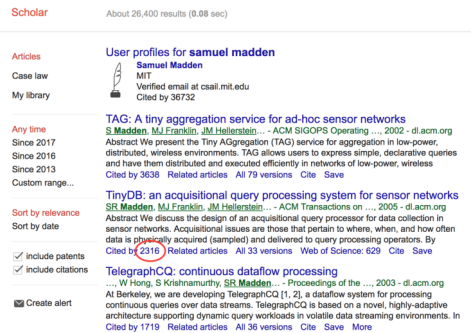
Scholar

About 26,400 results (0.08 sec)

Articles

Case law

My library

Any time

Since 2017

Since 2016

Since 2013

Custom range...

Sort by relevance

Sort by date

include patents

include citations

Create alert

User profiles for samuel madden

Samuel Madden
MIT
Verified email at csail.mit.edu
Cited by 36732

TAG: A tiny aggregation service for ad-hoc sensor networks
S Madden, MJ Franklin, JM Hellerstein... - ACM SIGOPS Operating ..., 2002 - dl.acm.org
Abstract We present the Tiny AGgregation (TAG) service for aggregation in low-power, distributed, wireless environments. TAG allows users to express simple, declarative queries and have them distributed and executed efficiently in networks of low-power, wireless
Cited by 3638 Related articles All 79 versions Cite Save

TinyDB: an acquisitional query processing system for sensor networks
SR Madden, MJ Franklin, JM Hellerstein... - ACM Transactions on ..., 2005 - dl.acm.org
Abstract We discuss the design of an acquisitional query processor for data collection in sensor networks. Acquisitional issues are those that pertain to where, when, and how often data is physically acquired (sampled) and delivered to query operators. By
Cited by 2316 Related articles All 33 versions Web of Science: 629 Cite Save

TelegraphCQ: continuous dataflow processing
W Hong, S Krishnamurthy, SR Madden... - Proceedings of the ..., 2003 - dl.acm.org
At Berkeley, we are developing TelegraphCQ [1, 2], a dataflow system for processing continuous queries over data streams. TelegraphCQ is based on a novel, highly-adaptive architecture supporting dynamic query workloads in volatile data streaming environments. In
Cited by 1719 Related articles All 36 versions Cite Save More